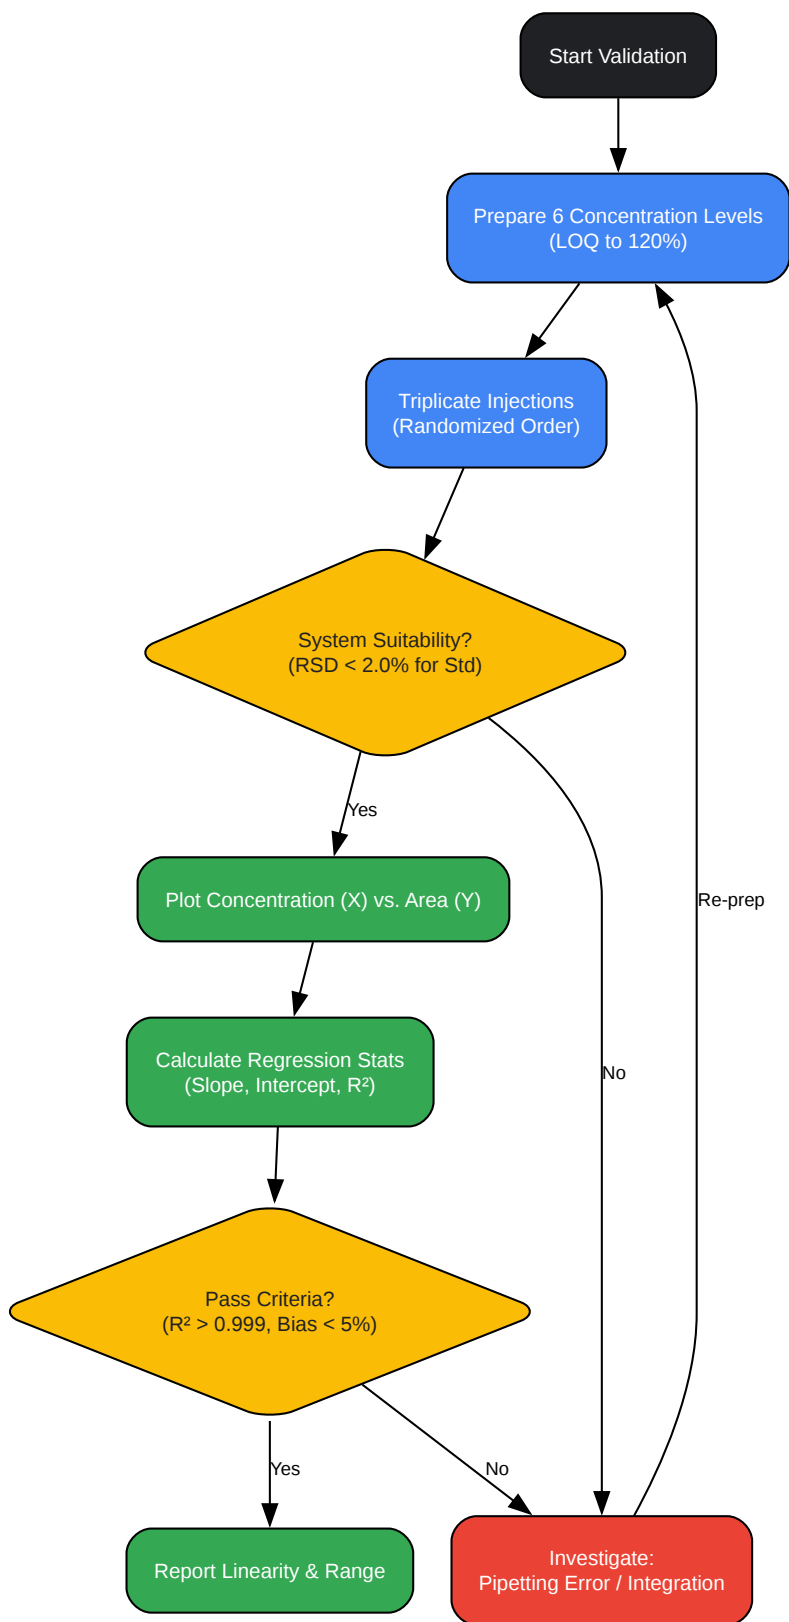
Start Validation

Prepare 6 Concentration Levels
(LOQ to 120%)

Triplicate Injections
(Randomized Order)

System Suitability?
(RSD < 2.0% for Std)

Yes

Plot Concentration (X) vs. Area (Y)

Calculate Regression Stats
(Slope, Intercept, R²)

Pass Criteria?
(R² > 0.999, Bias < 5%)

Yes

Report Linearity & Range

No

No

Re-prep

Investigate:
Pipetting Error / Integration